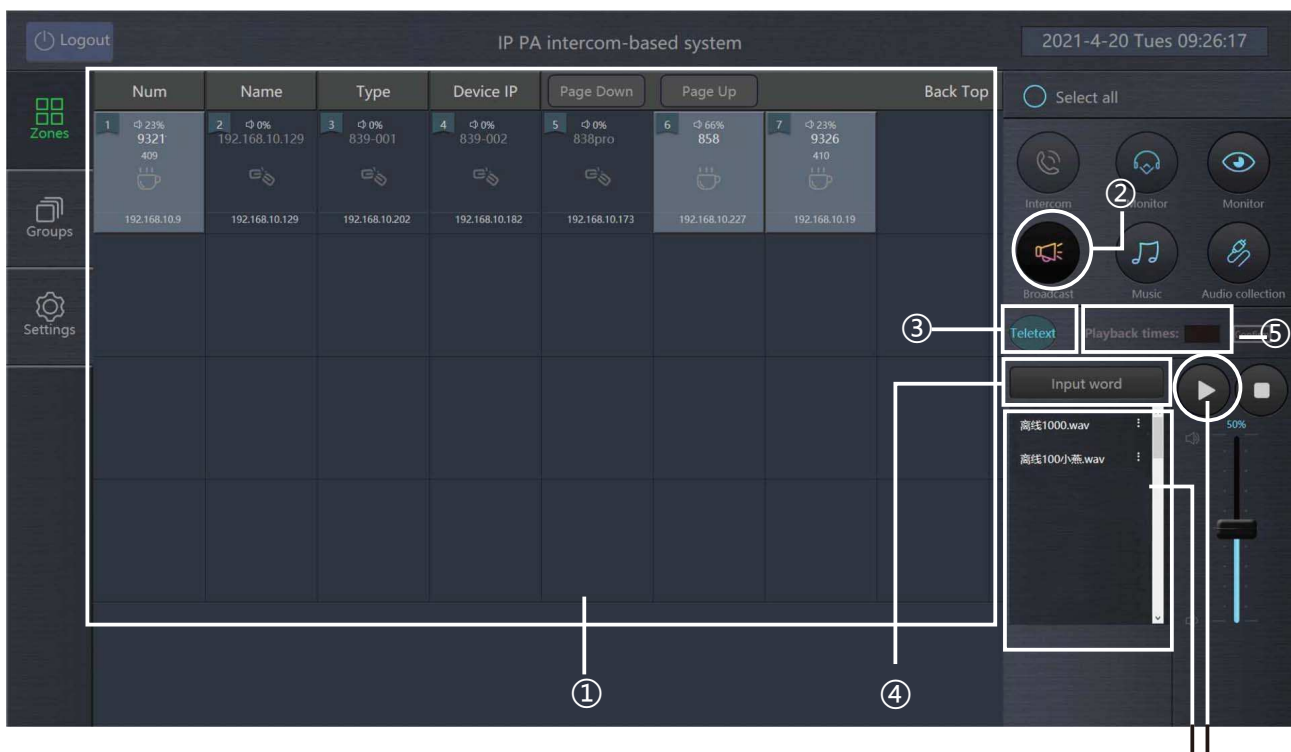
Logout

IP PA intercom-based system

2021-4-20 Tues 09:26:17

Zones

Groups

Settings

| Num | Name | Type | Device IP | Page Down | Page Up | Back Top |
|---|---|---|---|---|---|---|
| 1 23% 9321 409 192.168.10.9 | 2 0% 192.168.10.129 192.168.10.129 | 3 0% 839-001 192.168.10.202 | 4 0% 839-002 192.168.10.182 | 5 0% 838pro 192.168.10.173 | 6 66% 858 192.168.10.227 | 7 23% 9326 410 192.168.10.19 |

Select all

Intercom

Monitor

Monitor

Broadcast

Music

Audio collection

②

③

Teletext

Playback times:

⑤

Input word

50%

高线1000.wav

高线100小燕.wav

①

④